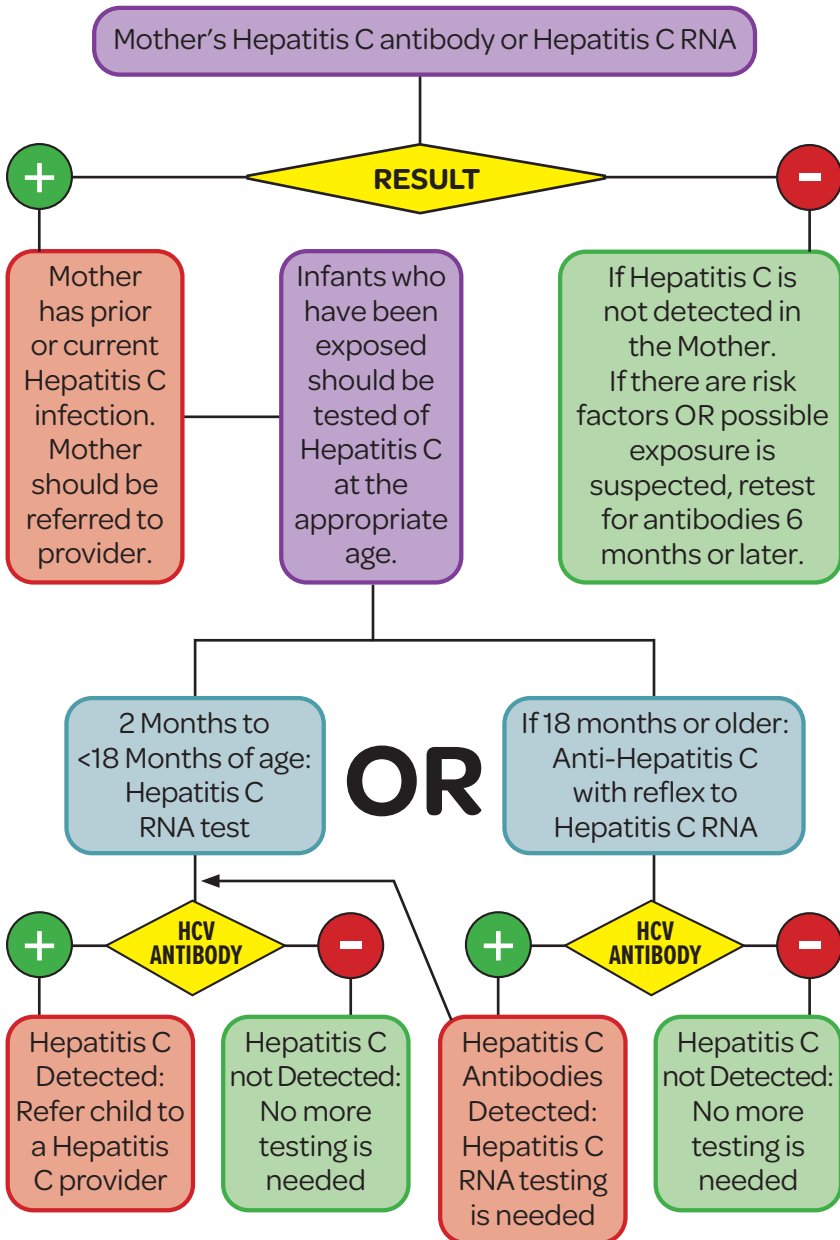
Mother's Hepatitis C antibody or Hepatitis C RNA

+

RESULT

-

Mother has prior or current Hepatitis C infection. Mother should be referred to provider.

Infants who have been exposed should be tested of Hepatitis C at the appropriate age.

If Hepatitis C is not detected in the Mother. If there are risk factors OR possible exposure is suspected, retest for antibodies 6 months or later.

2 Months to <18 Months of age: Hepatitis C RNA test

OR

If 18 months or older: Anti-Hepatitis C with reflex to Hepatitis C RNA

+

HCV ANTIBODY

-

+

HCV ANTIBODY

-

Hepatitis C Detected: Refer child to a Hepatitis C provider

Hepatitis C not Detected: No more testing is needed

Hepatitis C Antibodies Detected: Hepatitis C RNA testing is needed

Hepatitis C not Detected: No more testing is needed